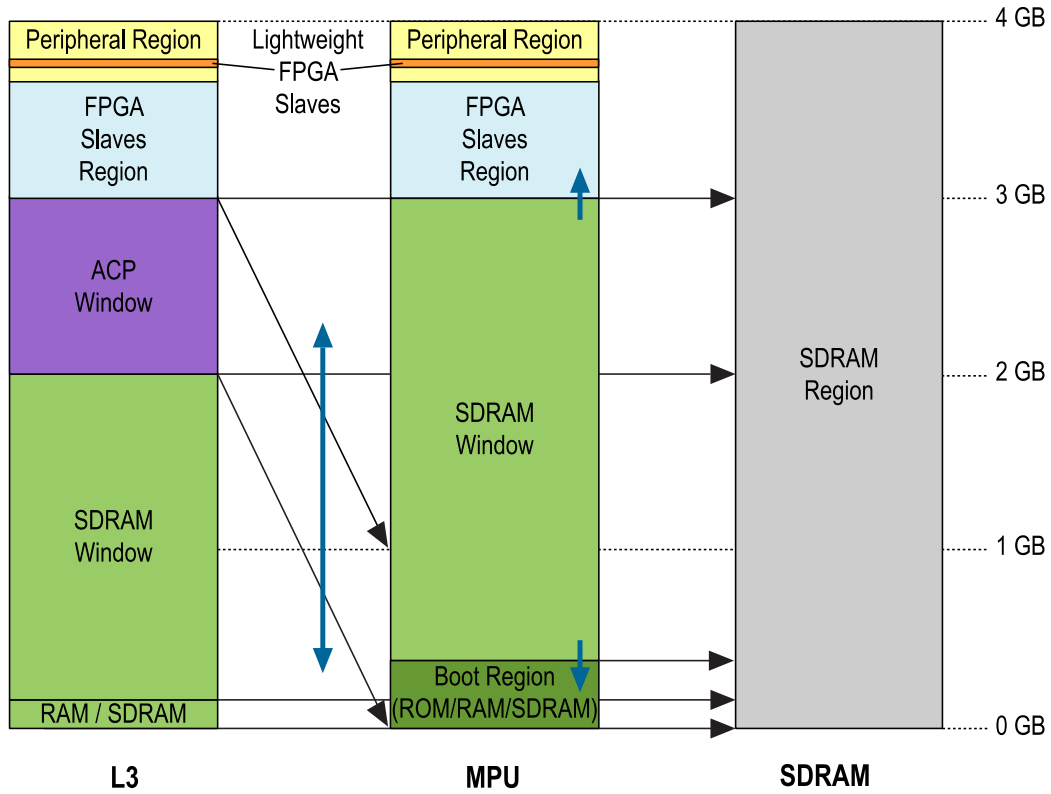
Peripheral Region

Lightweight FPGA Slaves

Peripheral Region

4 GB

FPGA Slaves Region

FPGA Slaves Region

3 GB

ACP Window

SDRAM Region

2 GB

SDRAM Window

SDRAM Window

1 GB

Boot Region (ROM/RAM/SDRAM)

RAM / SDRAM

0 GB

L3

MPU

SDRAM